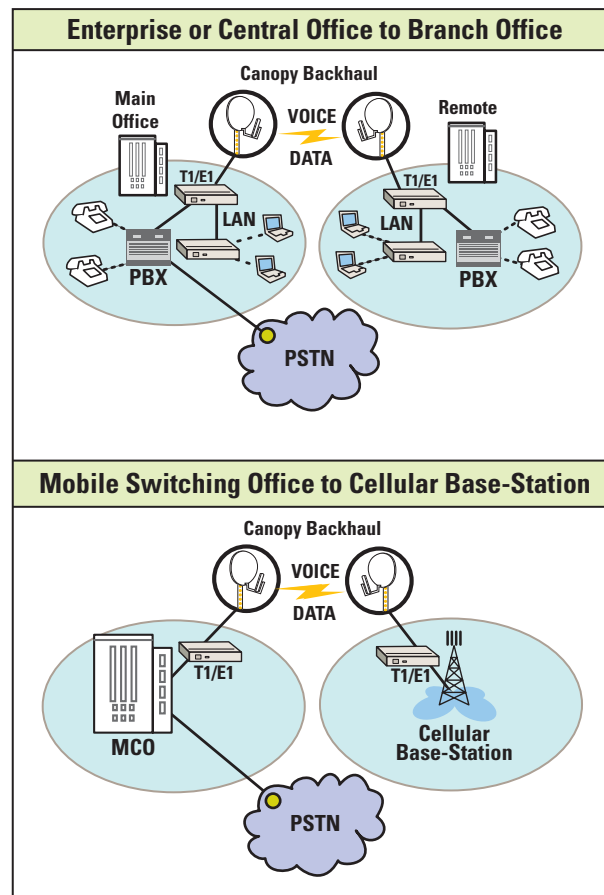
Enterprise or Central Office to Branch Office

Canopy Backhaul

Main Office

VOICE

DATA

Remote

T1/E1

T1/E1

LAN

LAN

PBX

PBX

PSTN

Mobile Switching Office to Cellular Base-Station

Canopy Backhaul

VOICE

DATA

T1/E1

T1/E1

MCO

Cellular Base-Station

PSTN